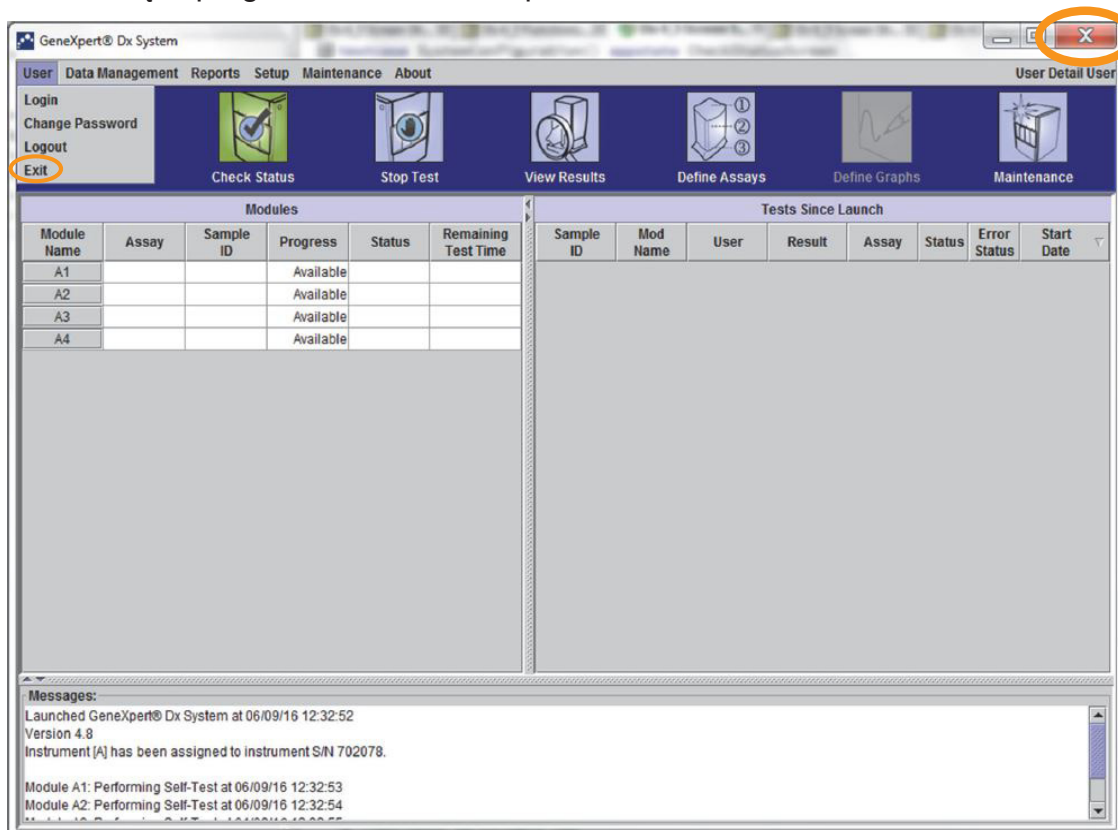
GeneXpert® Dx System

User Data Management Reports Setup Maintenance About User Detail User

Login
Change Password
Logout
Exit

Check Status
Stop Test
View Results
Define Assays
Define Graphs
Maintenance

Modules

| Module Name | Assay | Sample ID | Progress | Status | Remaining Test Time |
|---|---|---|---|---|---|
| A1 | | | Available | | |
| A2 | | | Available | | |
| A3 | | | Available | | |
| A4 | | | Available | | |

Tests Since Launch

| Sample ID | Mod Name | User | Result | Assay | Status | Error Status | Start Date |
|---|---|---|---|---|---|---|---|

Messages:
Launched GeneXpert® Dx System at 06/09/16 12:32:52
Version 4.8
Instrument [A] has been assigned to instrument S/N 702078.

Module A1: Performing Self-Test at 06/09/16 12:32:53
Module A2: Performing Self-Test at 06/09/16 12:32:54
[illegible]